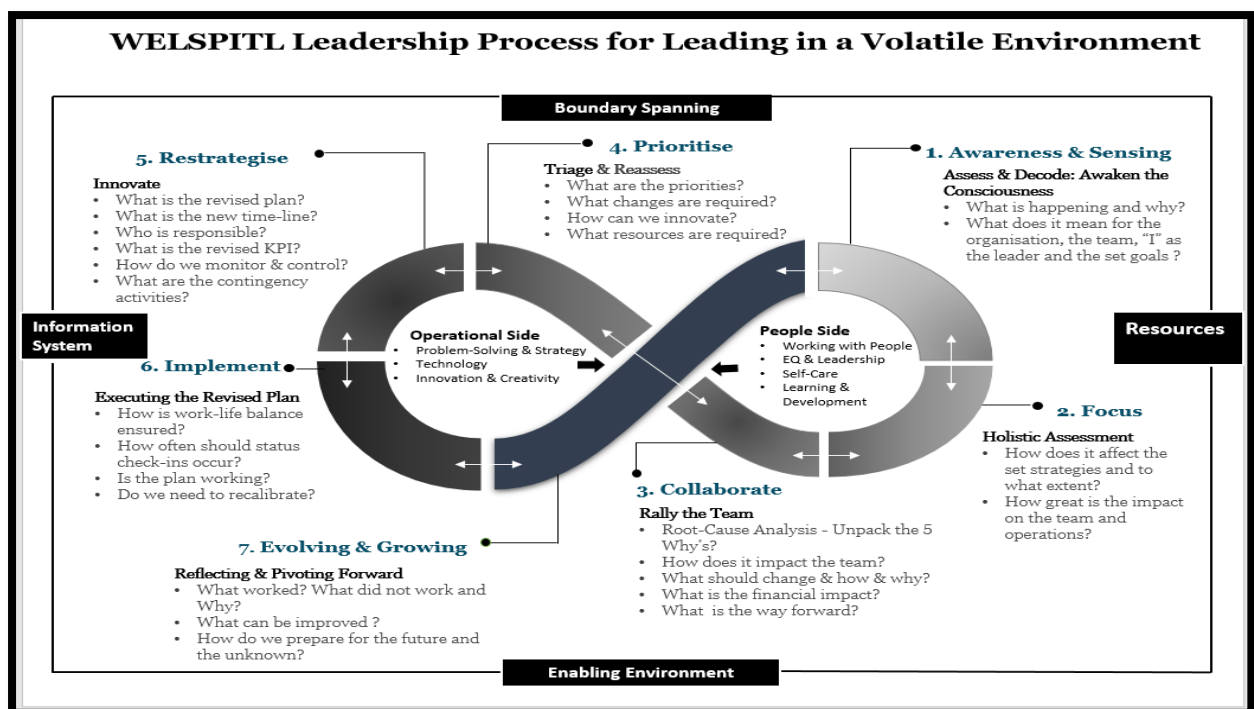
WELSPITL Leadership Process for Leading in a Volatile Environment

Boundary Spanning

5. Restrategise

Innovate
- What is the revised plan?
- What is the new time-line?
- Who is responsible?
- What is the revised KPI?
- How do we monitor & control?
- What are the contingency activities?

4. Prioritise

Triage & Reassess
- What are the priorities?
- What changes are required?
- How can we innovate?
- What resources are required?

1. Awareness & Sensing

Assess & Decode: Awaken the Consciousness
- What is happening and why?
- What does it mean for the organisation, the team, "I" as the leader and the set goals ?

Information System

Resources

Operational Side
- Problem-Solving & Strategy
- Technology
- Innovation & Creativity

People Side
- Working with People
- EQ & Leadership
- Self-Care
- Learning & Development

6. Implement

Executing the Revised Plan
- How is work-life balance ensured?
- How often should status check-ins occur?
- Is the plan working?
- Do we need to recalibrate?

2. Focus

Holistic Assessment
- How does it affect the set strategies and to what extent?
- How great is the impact on the team and operations?

3. Collaborate

Rally the Team
- Root-Cause Analysis - Unpack the 5 Why's?
- How does it impact the team?
- What should change & how & why?
- What is the financial impact?
- What is the way forward?

7. Evolving & Growing

Reflecting & Pivoting Forward
- What worked? What did not work and Why?
- What can be improved ?
- How do we prepare for the future and the unknown?

Enabling Environment